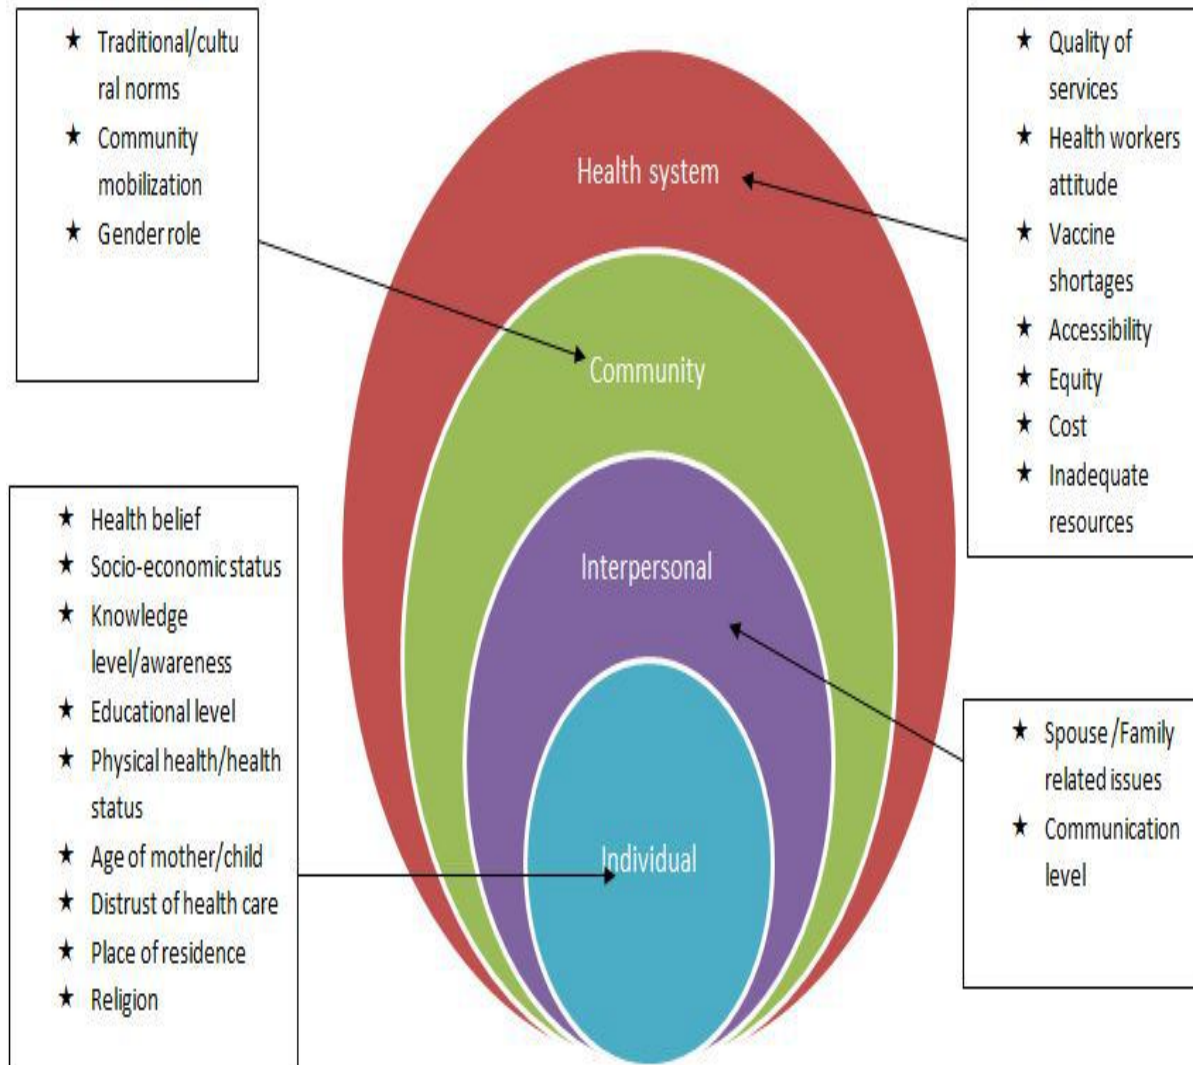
★ Traditional/cultural norms
★ Community mobilization
★ Gender role

★ Quality of services
★ Health workers attitude
★ Vaccine shortages
★ Accessibility
★ Equity
★ Cost
★ Inadequate resources

Health system

Community

Interpersonal

Individual

★ Health belief
★ Socio-economic status
★ Knowledge level/awareness
★ Educational level
★ Physical health/health status
★ Age of mother/child
★ Distrust of health care
★ Place of residence
★ Religion

★ Spouse /Family related issues
★ Communication level